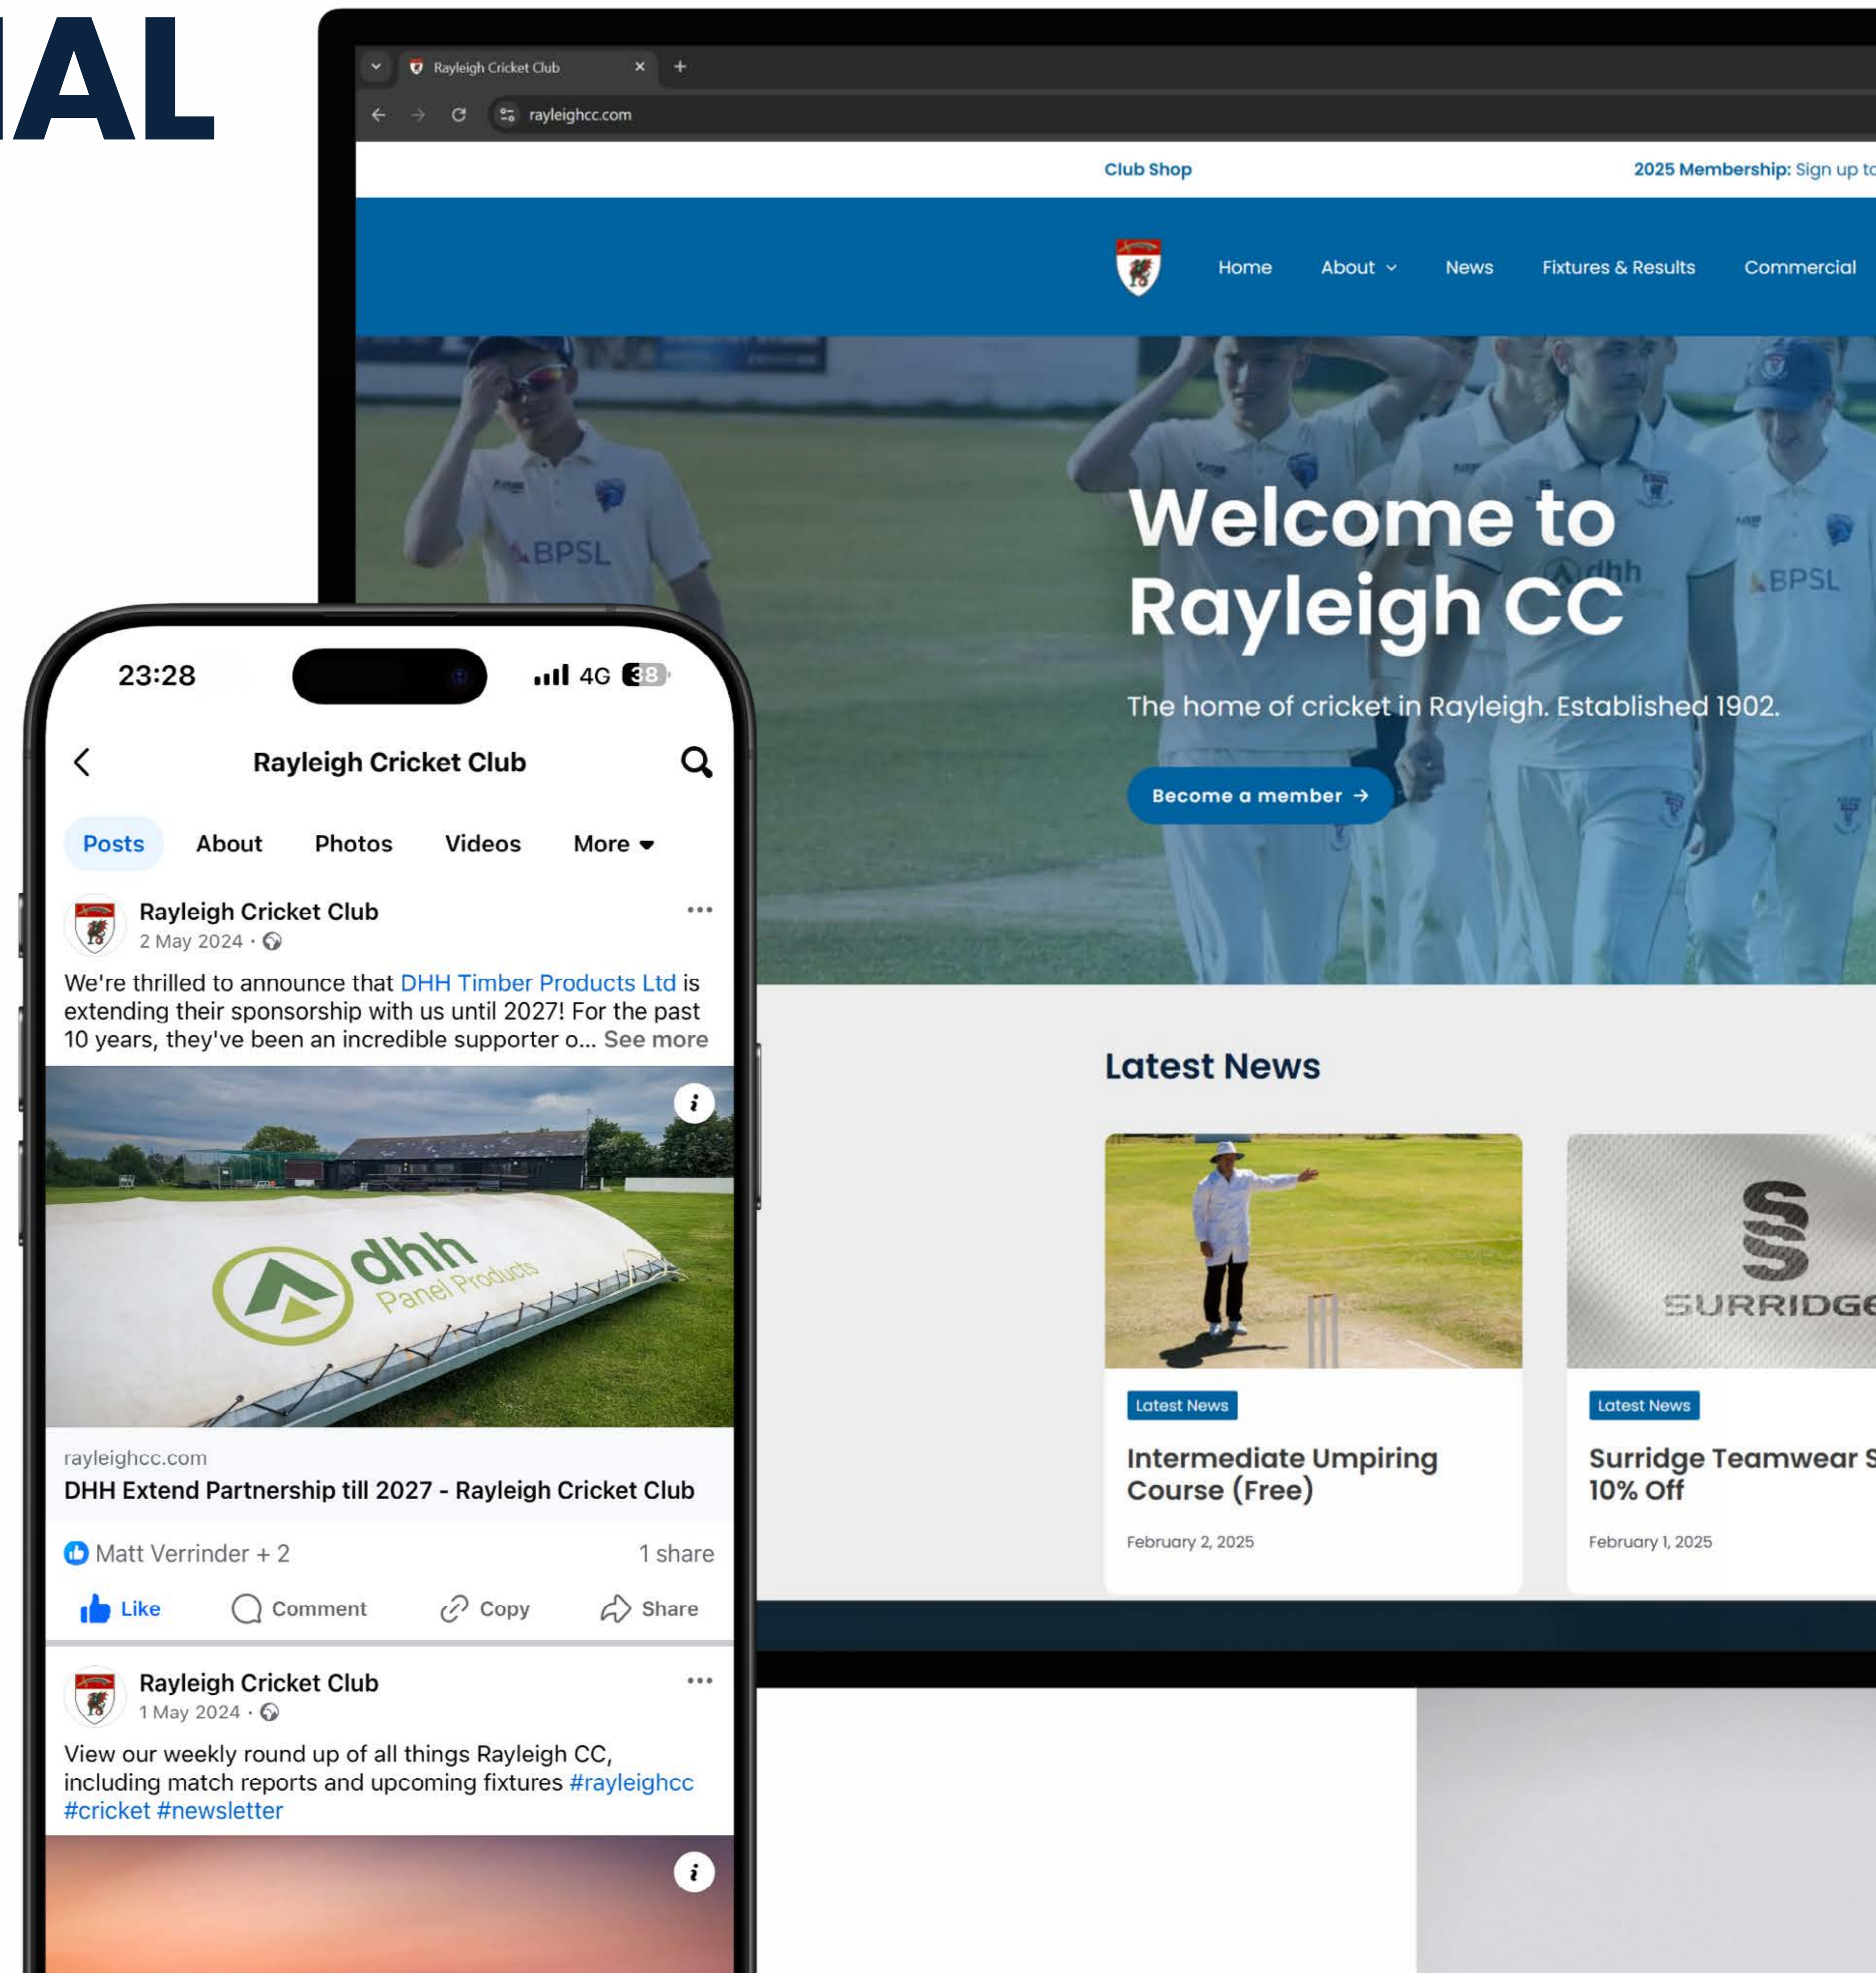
AL

Rayleigh Cricket Club

rayleighcc.com

Club Shop

2025 Membership: Sign up to

Home About News Fixtures & Results Commercial

BPSL

dhh

BPSL

Welcome to Rayleigh CC

The home of cricket in Rayleigh. Established 1902.

Become a member →

Latest News

Latest News

Intermediate Umpiring Course (Free)

February 2, 2025

SURRIDGE

Latest News

Surridge Teamwear S 10% Off

February 1, 2025

23:28

4G 38

Rayleigh Cricket Club

Posts About Photos Videos More

Rayleigh Cricket Club
2 May 2024 ·

We're thrilled to announce that DHH Timber Products Ltd is extending their sponsorship with us until 2027! For the past 10 years, they've been an incredible supporter o... See more

dhh Panel Products

rayleighcc.com
DHH Extend Partnership till 2027 - Rayleigh Cricket Club

Matt Verrinder + 2

1 share

Like Comment Copy Share

Rayleigh Cricket Club
1 May 2024 ·

View our weekly round up of all things Rayleigh CC, including match reports and upcoming fixtures #rayleighcc #cricket #newsletter